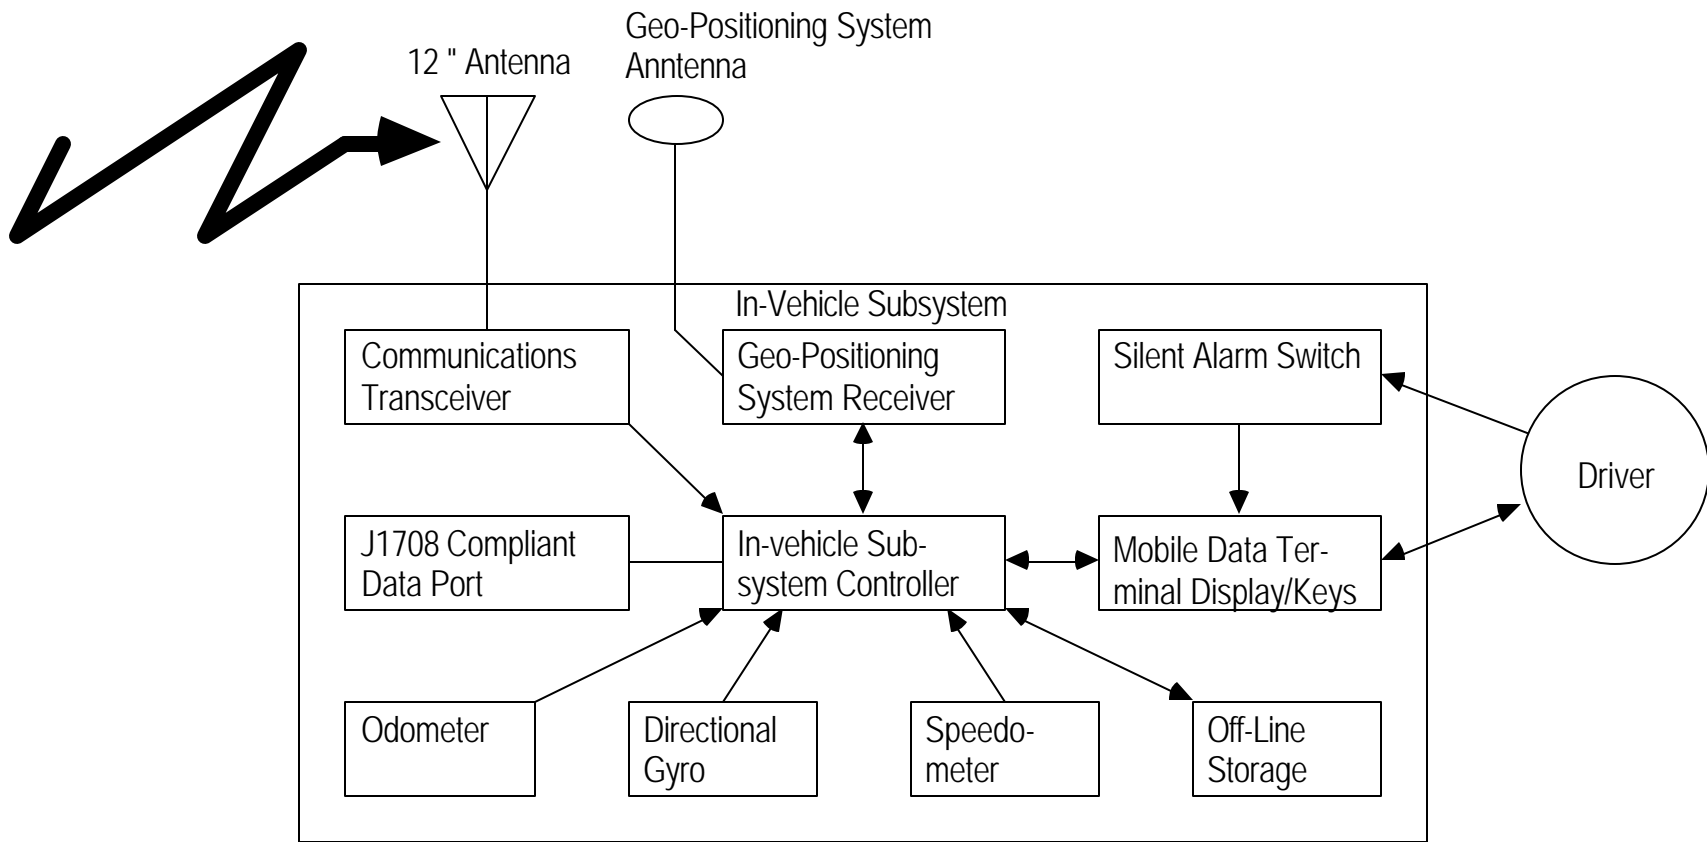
12 " Antenna

Geo-Positioning System Anntenna

In-Vehicle Subsystem

Communications Transceiver

Geo-Positioning System Receiver

Silent Alarm Switch

Driver

J1708 Compliant Data Port

In-vehicle Subsystem Controller

Mobile Data Terminal Display/Keys

Odometer

Directional Gyro

Speedometer

Off-Line Storage